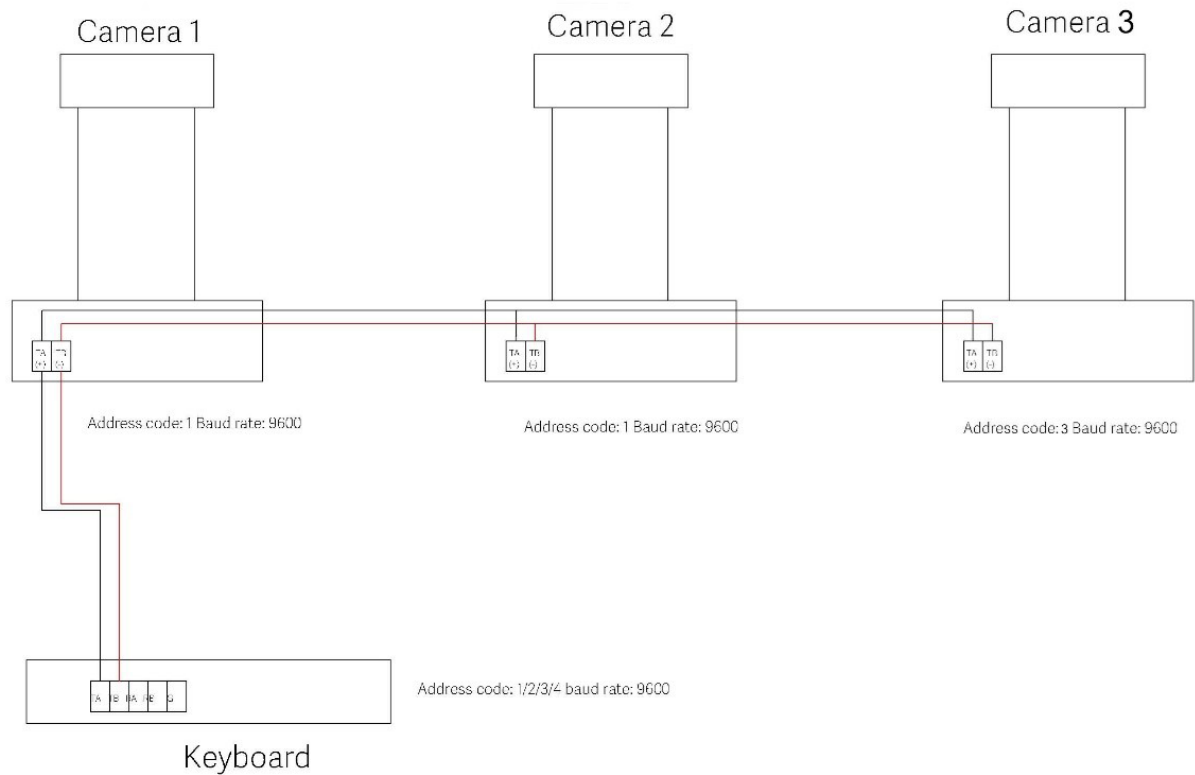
Camera 1

Camera 2

Camera 3

TA (+) TB (-)

TA (+) TB (-)

TA (+) TB (-)

Address code: 1 Baud rate: 9600

Address code: 1 Baud rate: 9600

Address code: 3 Baud rate: 9600

TA TB RA RB G

Address code: 1/2/3/4 baud rate: 9600

Keyboard